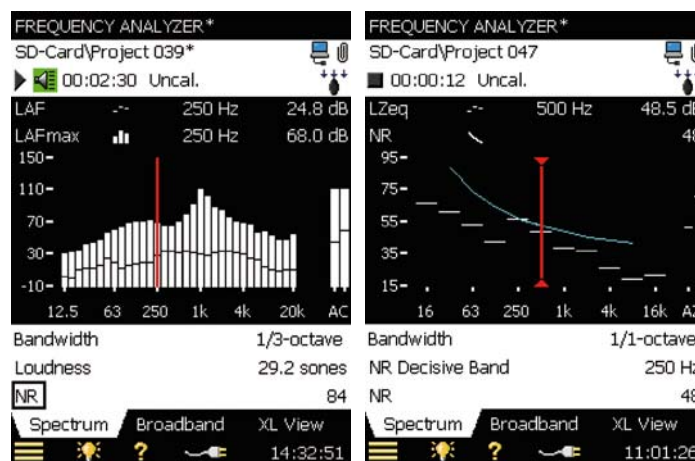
FREQUENCY ANALYZER*
SD-Card\Project 039*
00:02:30 Uncal.
LAF -.- 250 Hz 24.8 dB
LAFmax 250 Hz 68.0 dB
150
110
70
30
-10
12.5 63 250 1k 4k 20k AC
Bandwidth 1/3-octave
Loudness 29.2 sones
NR 84
Spectrum Broadband XL View
14:32:51

FREQUENCY ANALYZER*
SD-Card\Project 047
00:00:12 Uncal.
LZeq -.- 500 Hz 48.5 d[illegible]
NR 4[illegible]
95
75
55
35
15
16 63 250 1k 4k 16k A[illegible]
Bandwidth 1/1-octave
NR Decisive Band 250 H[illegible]
NR 4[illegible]
Spectrum Broadband XL View
11:01:2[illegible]